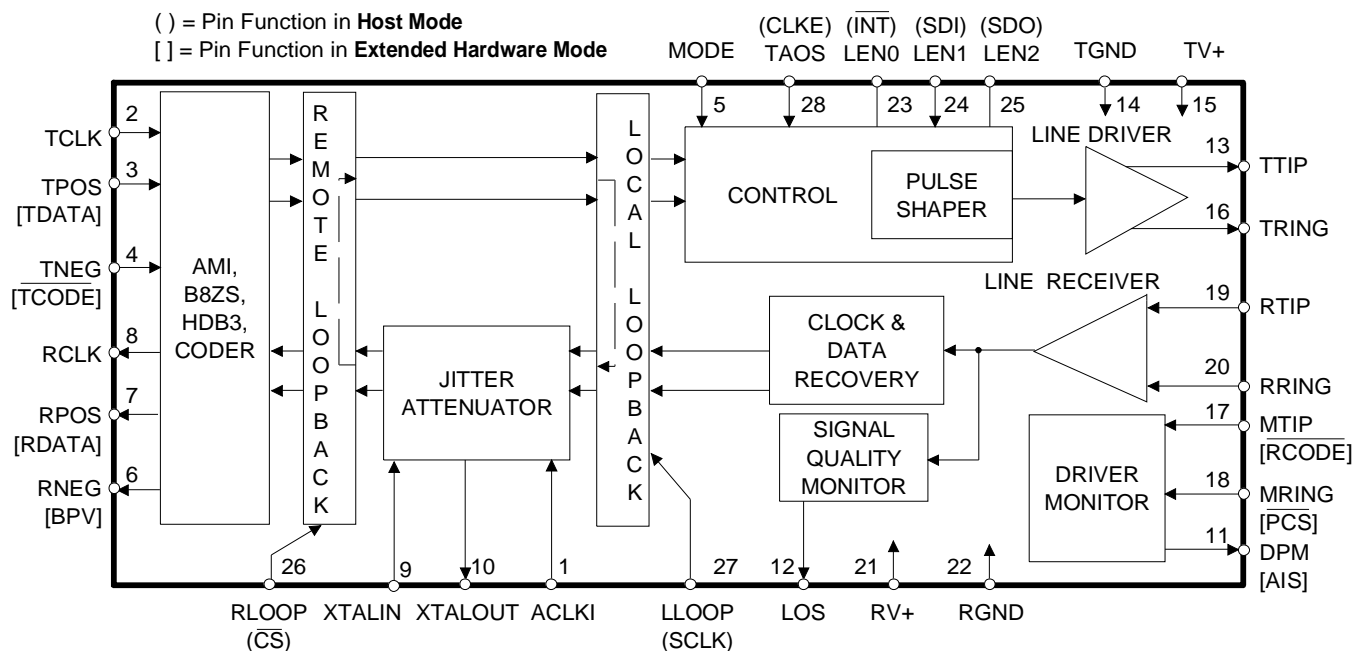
( ) = Pin Function in **Host Mode**
[ ] = Pin Function in **Extended Hardware Mode**

MODE
(CLKE) TAOS
($\overline{INT}$) LEN0
(SDI) LEN1
(SDO) LEN2
TGND
TV+

5
28
23
24
25
14
15

TCLK 2
TPOS [TDATA] 3
$\overline{TNEG}$ [$\overline{TCODE}$] 4
RCLK 8
RPOS [RDATA] 7
RNEG [BPV] 6

AMI, B8ZS, HDB3, CODER

REMOTE LOOPBACK

LOCAL LOOPBACK

CONTROL

PULSE SHAPER

LINE DRIVER

13 TTIP
16 TRING

LINE RECEIVER

19 RTIP
20 RRING

CLOCK & DATA RECOVERY

JITTER ATTENUATOR

SIGNAL QUALITY MONITOR

DRIVER MONITOR

17 MTIP [$\overline{RCODE}$]
18 MRING [$\overline{PCS}$]
11 DPM [AIS]

26
9
10
1
27
12
21
22

RLOOP ($\overline{CS}$)
XTALIN
XTALOUT
ACLKI
LLOOP (SCLK)
LOS
RV+
RGND